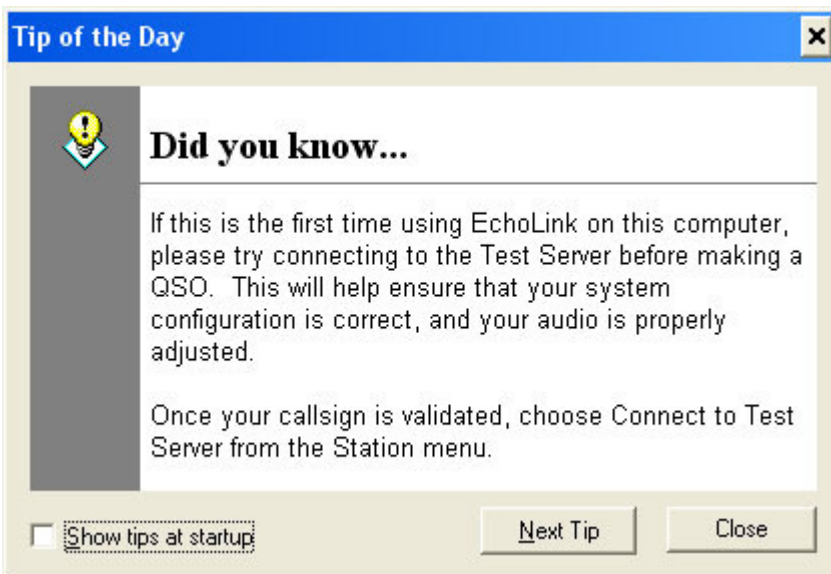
Tip of the Day

×

Did you know...

If this is the first time using EchoLink on this computer, please try connecting to the Test Server before making a QSO.  This will help ensure that your system configuration is correct, and your audio is properly adjusted.

Once your callsign is validated, choose Connect to Test Server from the Station menu.

Show tips at startup

Next Tip

Close